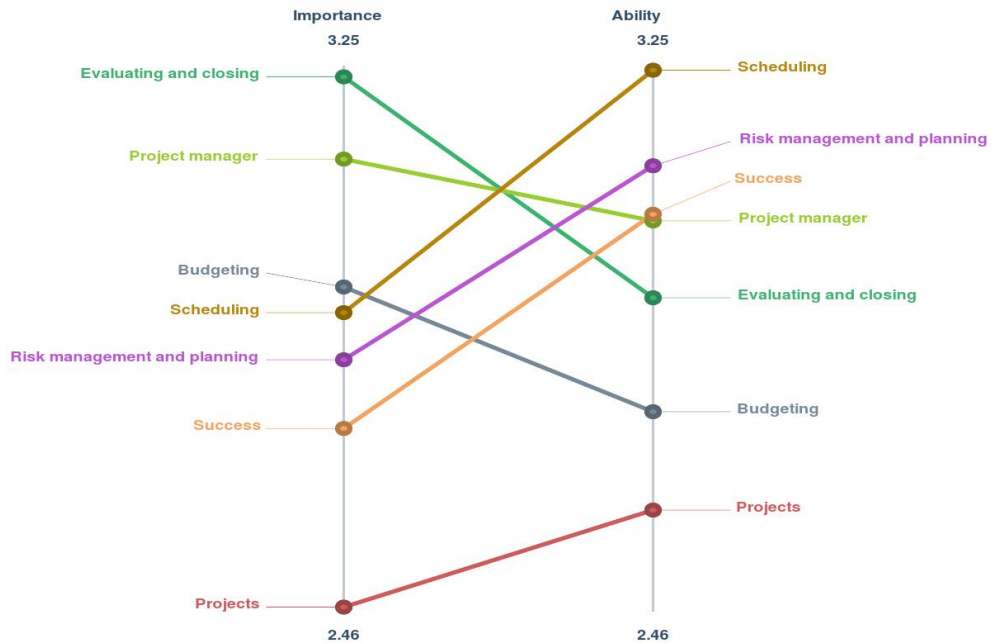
Importance
3.25

Ability
3.25

Evaluating and closing
Project manager
Budgeting
Scheduling
Risk management and planning
Success
Projects

Scheduling
Risk management and planning
Success
Project manager
Evaluating and closing
Budgeting
Projects

2.46
2.46